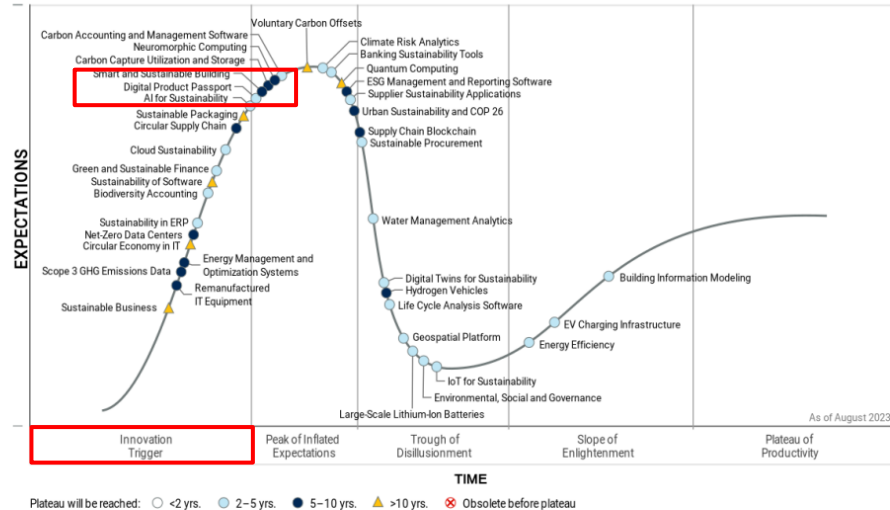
Carbon Accounting and Management Software
Neuromorphic Computing
Carbon Capture Utilization and Storage
Smart and Sustainable Building
Digital Product Passport
AI for Sustainability
Sustainable Packaging
Circular Supply Chain
Cloud Sustainability
Green and Sustainable Finance
Sustainability of Software
Biodiversity Accounting
Sustainability in ERP
Net-Zero Data Centers
Circular Economy in IT
Energy Management and Optimization Systems
Scope 3 GHG Emissions Data
Remanufactured IT Equipment
Sustainable Business
Voluntary Carbon Offsets
Climate Risk Analytics
Banking Sustainability Tools
Quantum Computing
ESG Management and Reporting Software
Supplier Sustainability Applications
Urban Sustainability and COP 26
Supply Chain Blockchain
Sustainable Procurement
Water Management Analytics
Digital Twins for Sustainability
Hydrogen Vehicles
Life Cycle Analysis Software
Geospatial Platform
IoT for Sustainability
Environmental, Social and Governance
Large-Scale Lithium-Ion Batteries
Building Information Modeling
EV Charging Infrastructure
Energy Efficiency
As of August 2023

EXPECTATIONS

Innovation Trigger
Peak of Inflated Expectations
Trough of Disillusionment
Slope of Enlightenment
Plateau of Productivity

TIME

Plateau will be reached: <2 yrs. 2–5 yrs. 5–10 yrs. >10 yrs. Obsolete before plateau